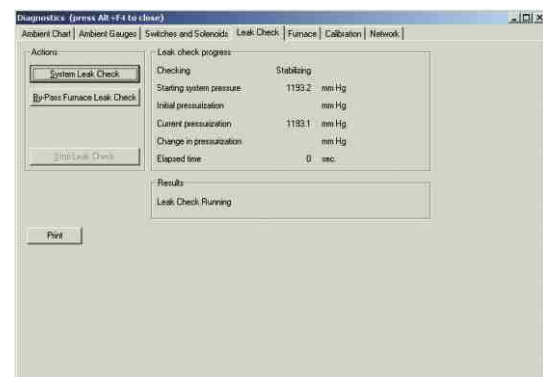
Diagnostics (press Alt+F4 to close)

Ambient Chart | Ambient Gauges | Switches and Solenoids | Leak Check | Furnace | Calibration | Network

Actions

System Leak Check

By-Pass Furnace Leak Check

Stop Leak Check

Leak check progress

| | | |
|---|---|---|
| Checking | Stabilizing | |
| Starting system pressure | 1193.2 | mm Hg |
| Initial pressurization | | mm Hg |
| Current pressurization | 1193.1 | mm Hg |
| Change in pressurization | | mm Hg |
| Elapsed time | 0 | sec. |

Results

Leak Check Running

Print